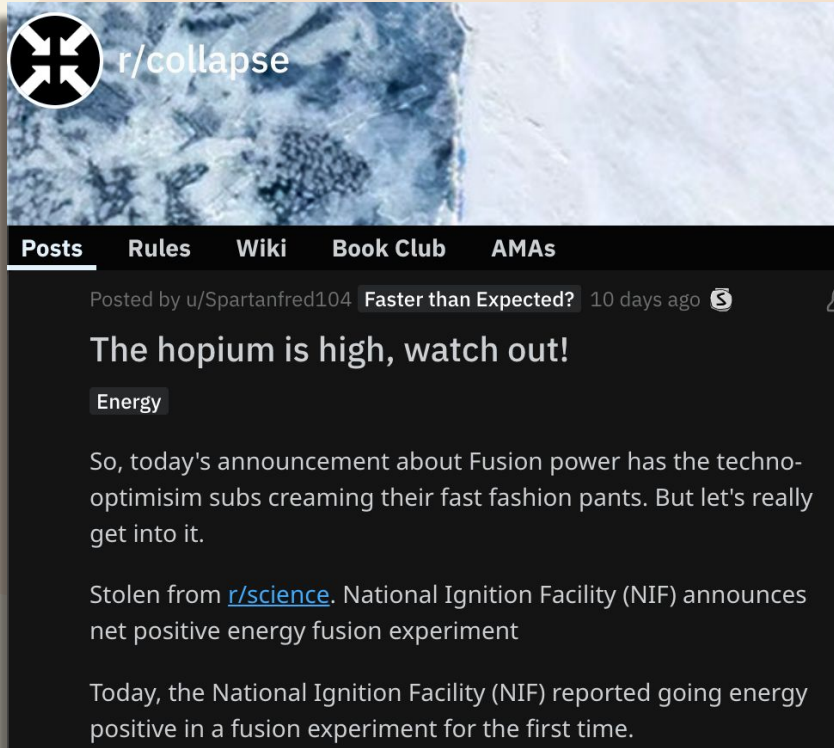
r/collapse

Posts Rules Wiki Book Club AMAs

Posted by u/Spartanfred104 Faster than Expected? 10 days ago

The hopium is high, watch out!

Energy

So, today's announcement about Fusion power has the techno-optimisim subs creaming their fast fashion pants. But let's really get into it.

Stolen from r/science. National Ignition Facility (NIF) announces net positive energy fusion experiment

Today, the National Ignition Facility (NIF) reported going energy positive in a fusion experiment for the first time.